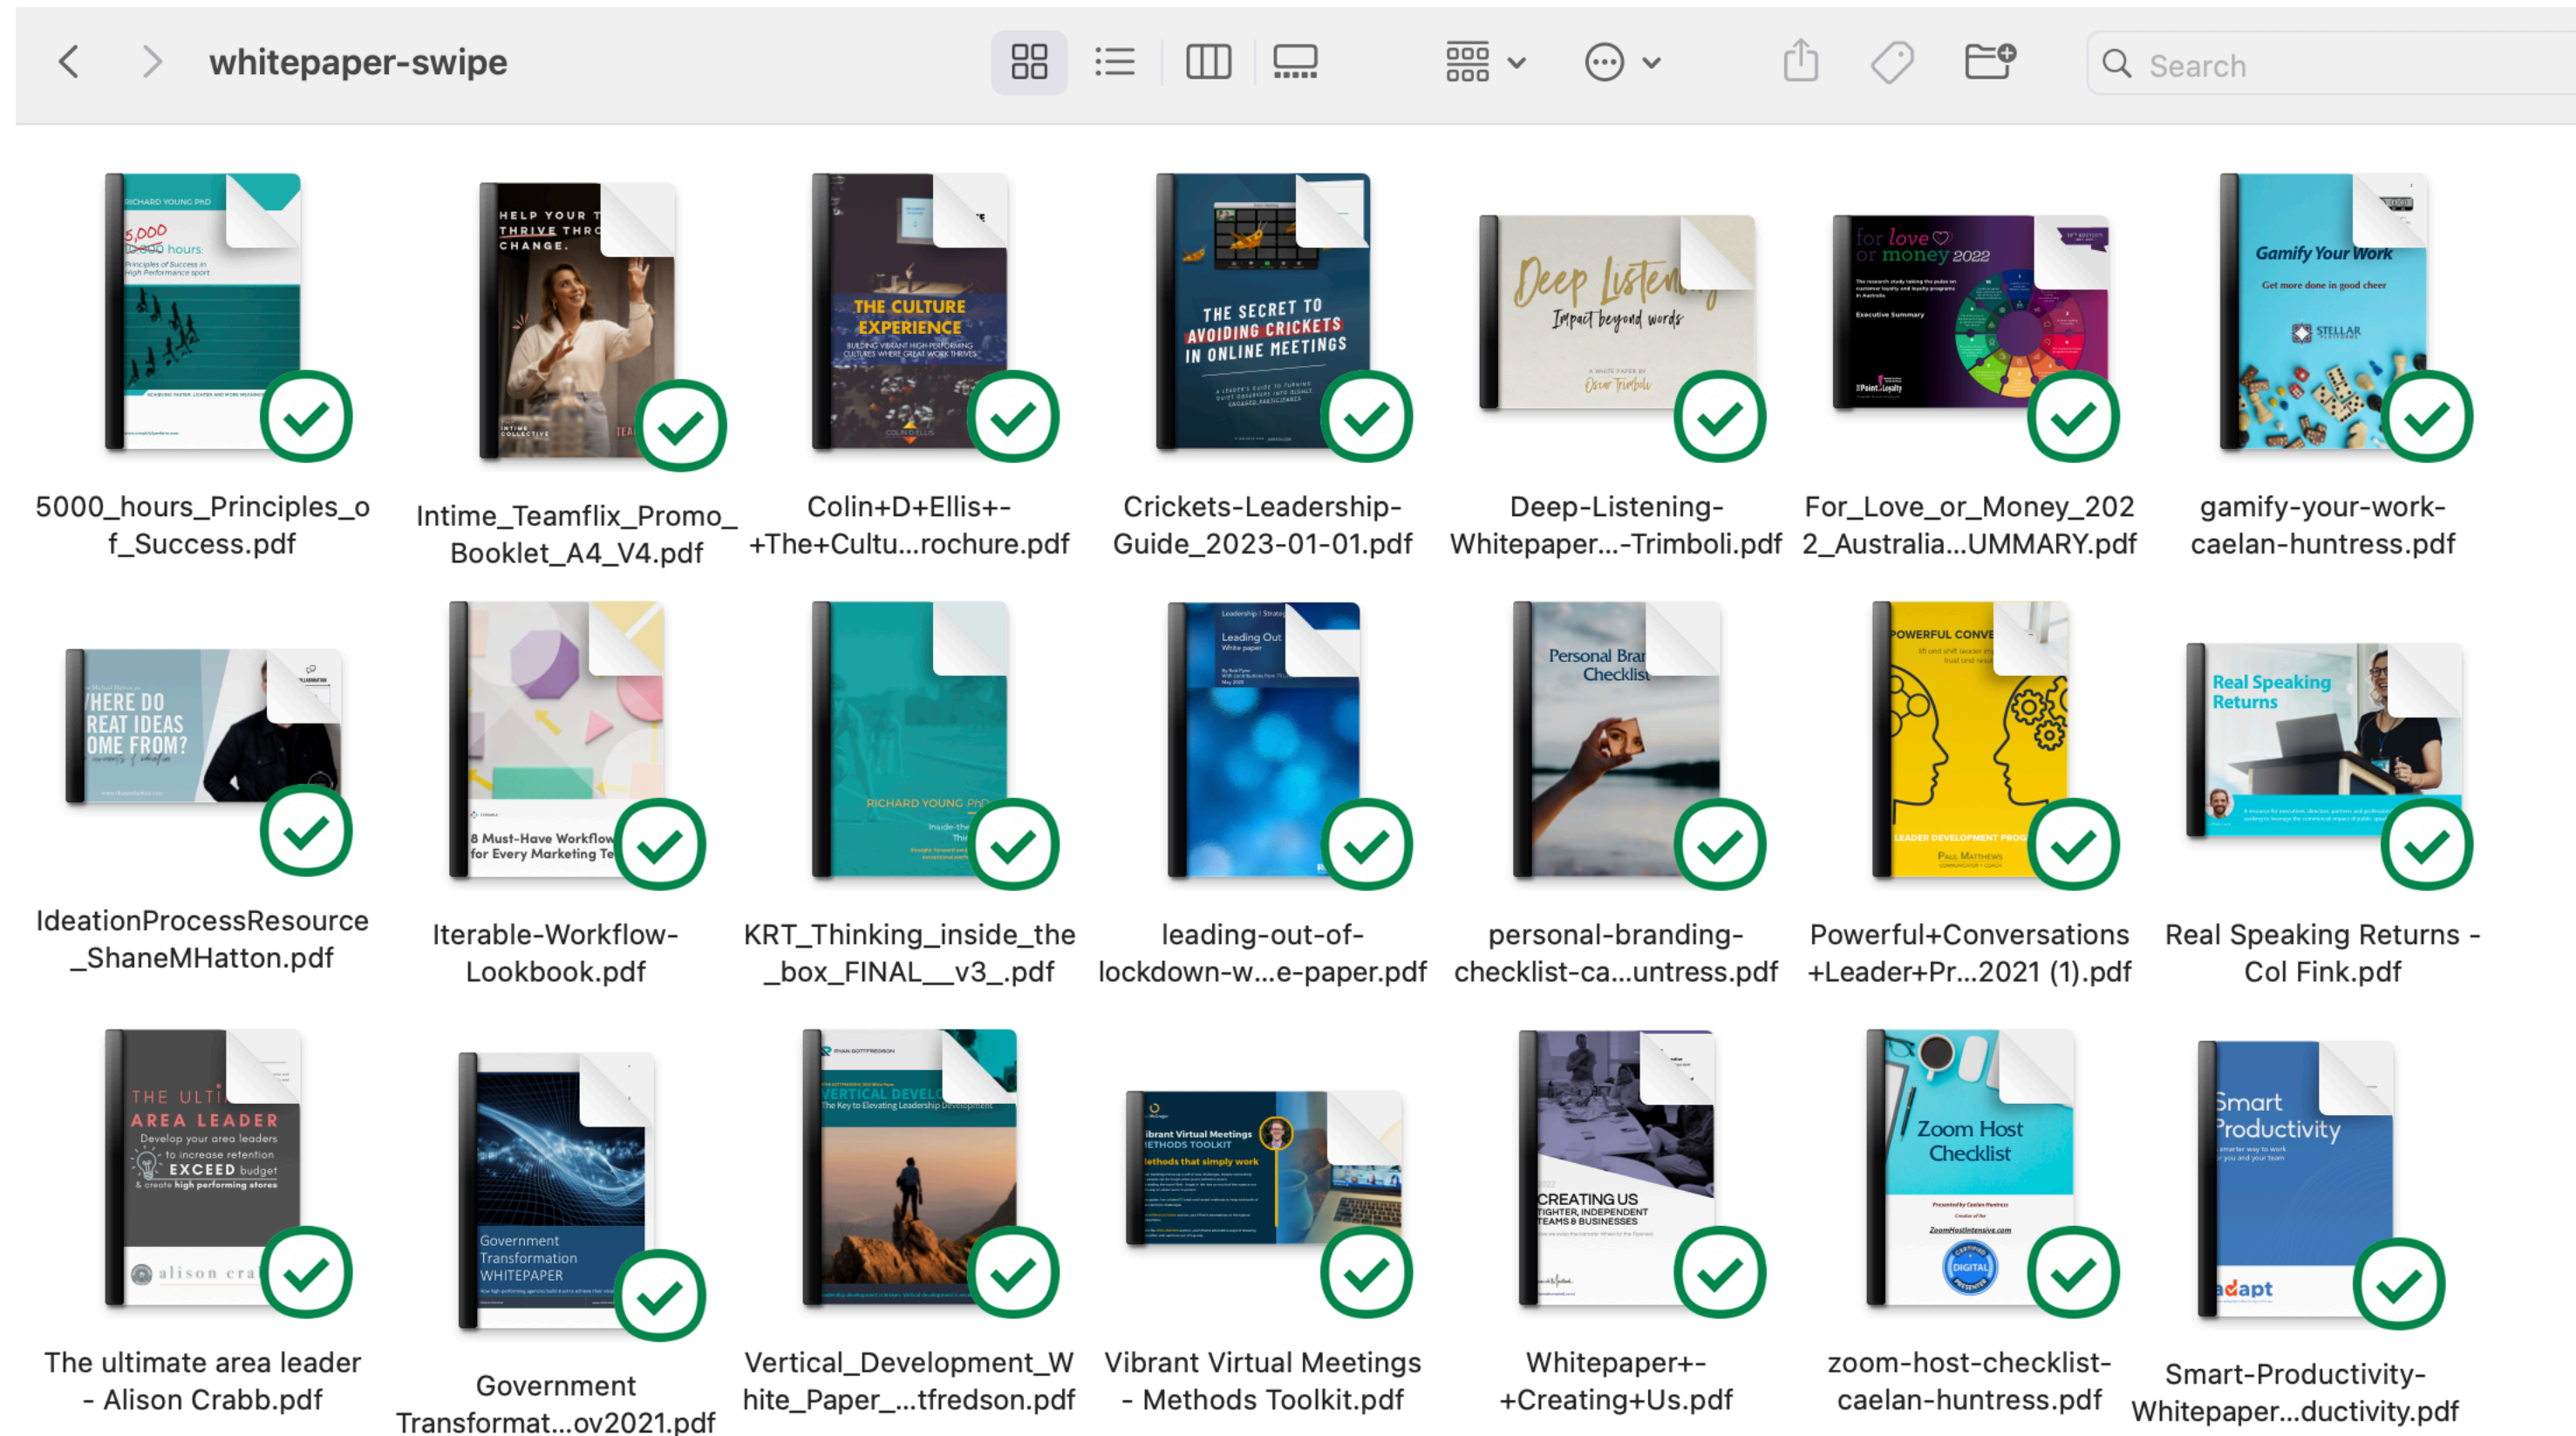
whitepaper-swipe

Search

RICHARD YOUNG PhD
5,000 10,000 hours
Principles of Success in High Performance sport

5000_hours_Principles_of_Success.pdf

HELP YOUR THRIVE THRO CHANGE.

Intime_Teamflix_Promo_Booklet_A4_V4.pdf

THE CULTURE EXPERIENCE
BUILDING VIBRANT HIGH PERFORMING CULTURES WHERE GREAT WORK THRIVES

Colin+D+Ellis+-+The+Cultu...rochure.pdf

THE SECRET TO AVOIDING CRICKETS IN ONLINE MEETINGS

Crickets-Leadership-Guide_2023-01-01.pdf

Deep Listening
Impact beyond words

Deep-Listening-Whitepaper...-Trimboli.pdf

for love or money 2022

For_Love_or_Money_2022_Australia...UMMARY.pdf

Gamify Your Work
Get more done in good cheer
STELLAR

gamify-your-work-caelan-huntress.pdf

HERE DO REAT IDEAS OME FROM?

IdeationProcessResource_ShaneMHatton.pdf

8 Must-Have Workflow for Every Marketing Te

Iterable-Workflow-Lookbook.pdf

RICHARD YOUNG PhD

KRT_Thinking_inside_the_box_FINAL__v3_.pdf

Leading Out
White paper

leading-out-of-lockdown-w...e-paper.pdf

Personal Bra Checklis

personal-branding-checklist-ca...untress.pdf

POWERFUL CONVE
LEADER DEVELOPMENT PROG
PAUL MATTHEWS

Powerful+Conversations+Leader+Pr...2021 (1).pdf

Real Speaking Returns

Real Speaking Returns - Col Fink.pdf

THE ULTI AREA LEADER
Develop your area leaders to increase retention EXCEED budget & create high performing stores
alison cra

The ultimate area leader - Alison Crabb.pdf

Government Transformation WHITEPAPER

Government Transformat...ov2021.pdf

VERTICAL DEVEL
The Key to Elevating Leadership Development

Vertical_Development_White_Paper_...tfredson.pdf

ibrant Virtual Meetings ETHODS TOOLKIT
lethods that simply work

Vibrant Virtual Meetings - Methods Toolkit.pdf

CREATING US
IGHTER, INDEPENDENT TEAMS & BUSINESSES

Whitepaper+-+Creating+Us.pdf

Zoom Host Checklist
DIGITAL

zoom-host-checklist-caelan-huntress.pdf

Smart Productivity
adapt

Smart-Productivity-Whitepaper...ductivity.pdf